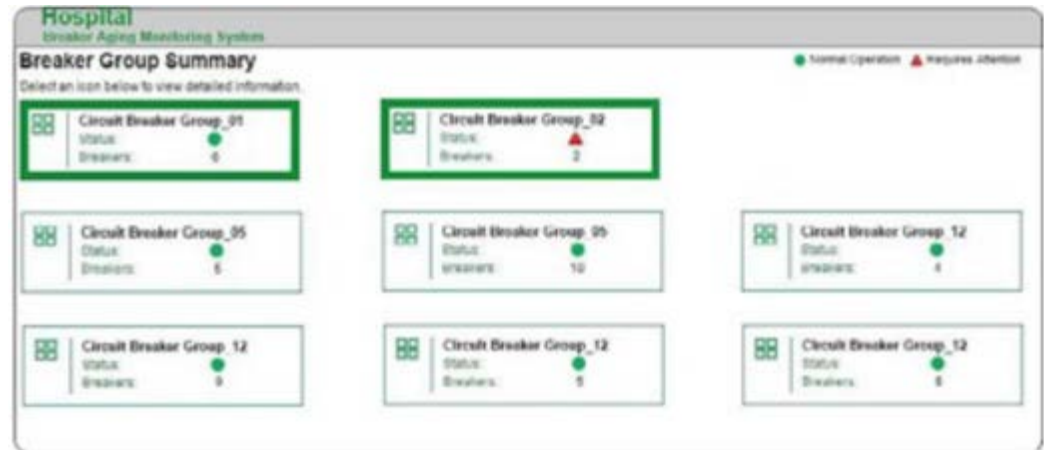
Hospital
Breaker Aging Monitoring System

Breaker Group Summary

Normal Operation Requires Attention

Select an icon below to view detailed information.

Circuit Breaker Group_01
Status:
Breakers: 6

Circuit Breaker Group_02
Status:
Breakers: 2

Circuit Breaker Group_05
Status:
Breakers: 5

Circuit Breaker Group_05
Status:
Breakers: 10

Circuit Breaker Group_12
Status:
Breakers: 4

Circuit Breaker Group_12
Status:
Breakers: 9

Circuit Breaker Group_12
Status:
Breakers: 5

Circuit Breaker Group_12
Status:
Breakers: 8